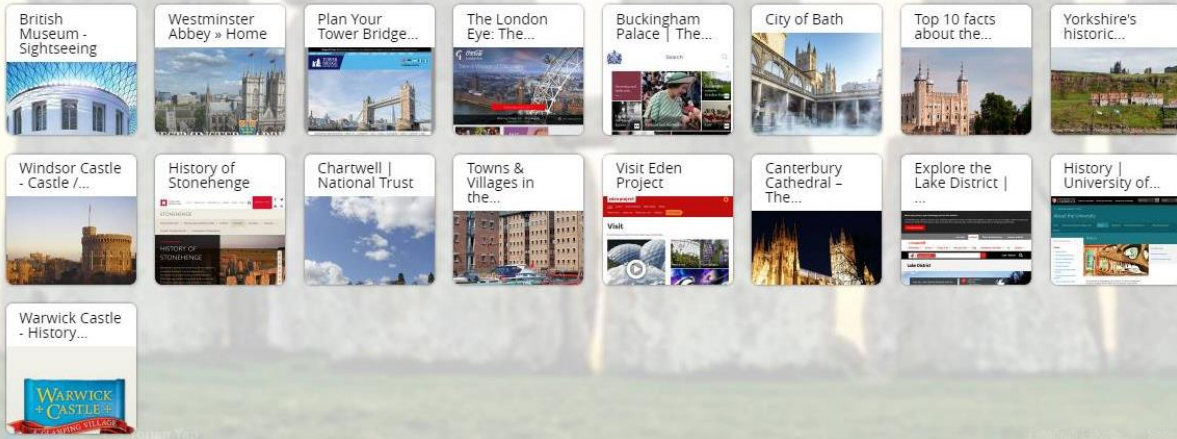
British Museum - Sightseeing

Westminster Abbey » Home

Plan Your Tower Bridge...

The London Eye: The...

Buckingham Palace | The...

City of Bath

Top 10 facts about the...

Yorkshire's historic...

Windsor Castle - Castle /...

History of Stonehenge

HISTORY OF STONEHENGE

Chartwell | National Trust

Towns & Villages in the...

Visit Eden Project

Visit

Canterbury Cathedral – The...

Explore the Lake District | ...

Lake District

History | University of...

Warwick Castle - History...

WARWICK CASTLE